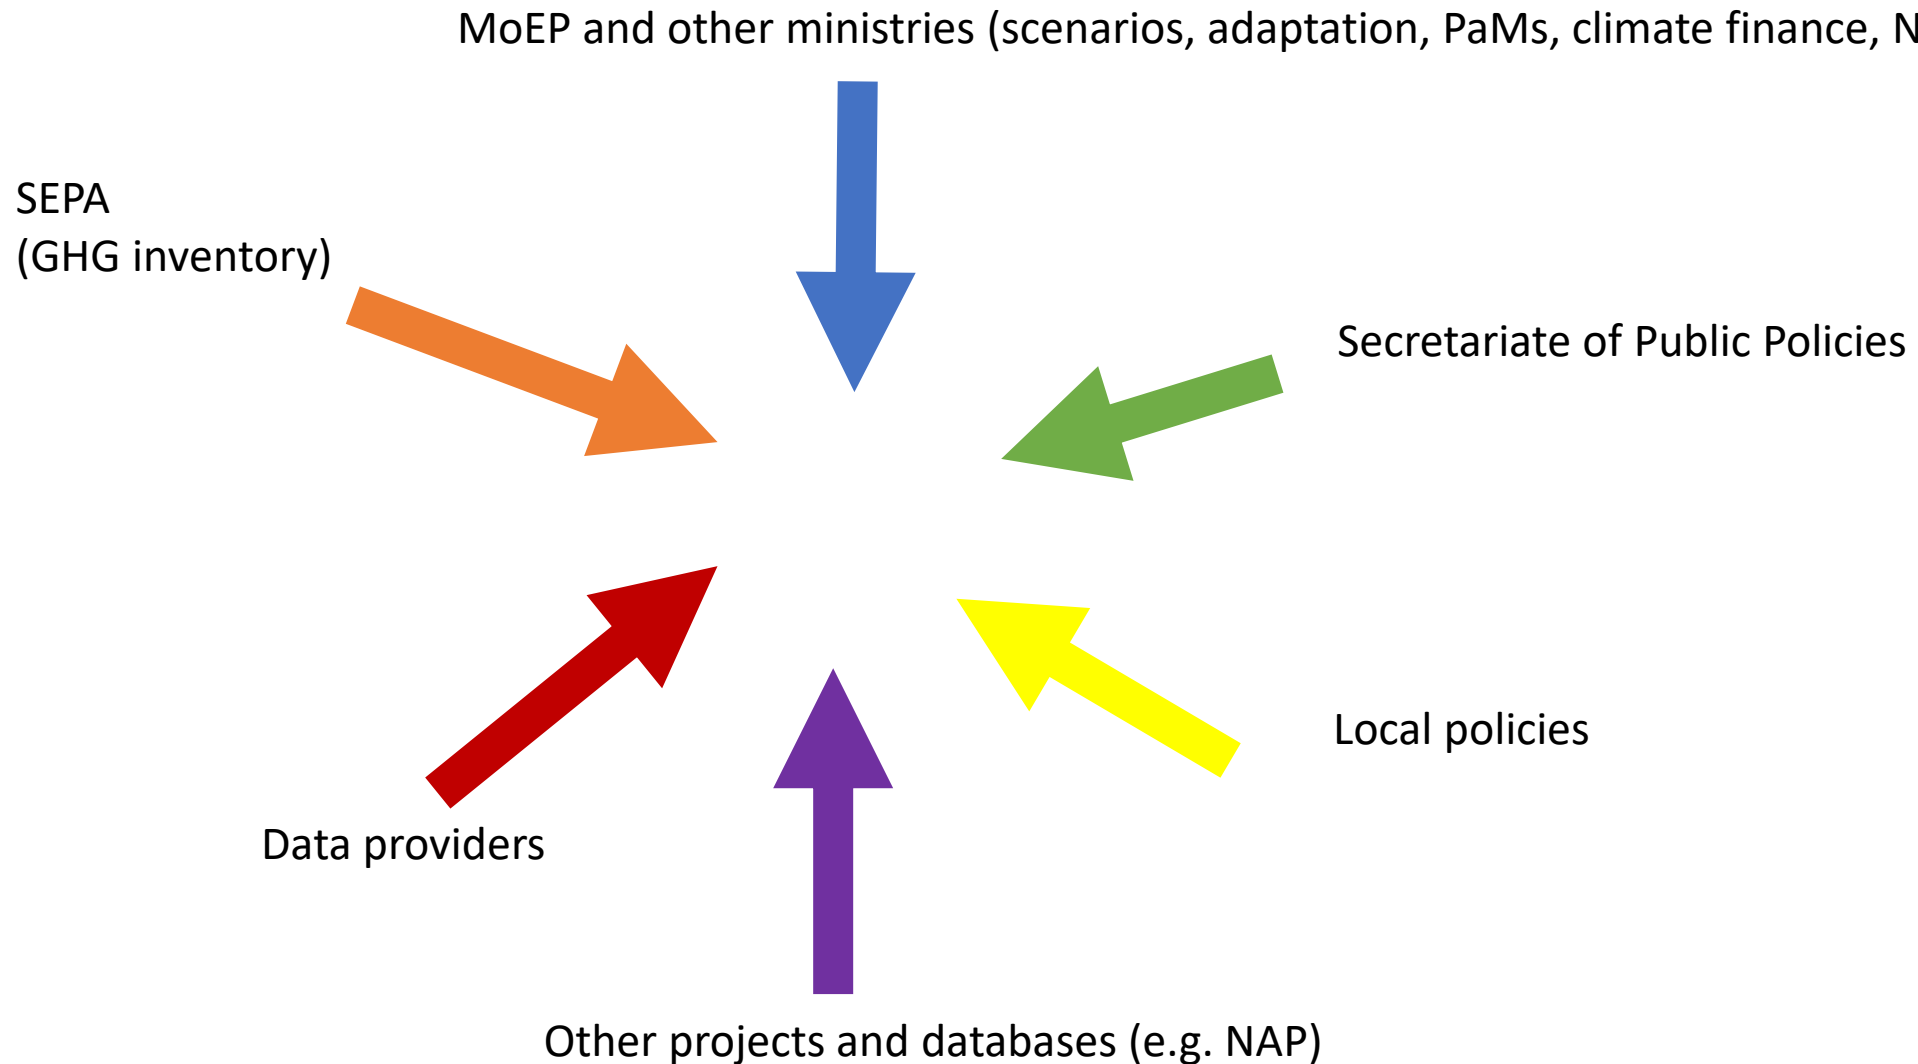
MoEP and other ministries (scenarios, adaptation, PaMs, climate finance, N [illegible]

SEPA
(GHG inventory)

Secretariate of Public Policies

Local policies

Data providers

Other projects and databases (e.g. NAP)